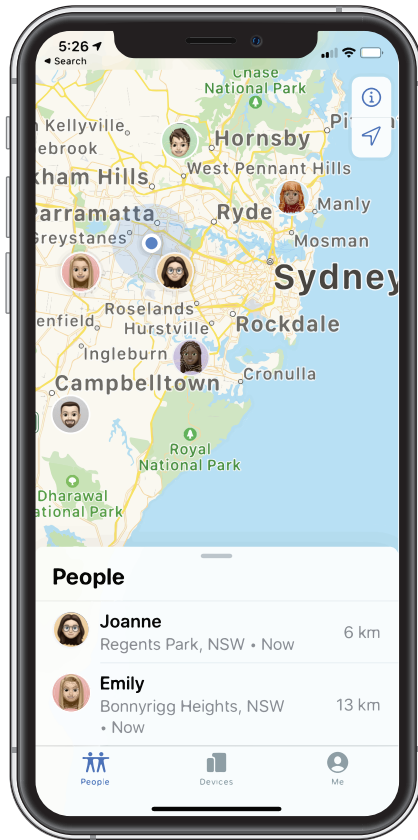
5:26
◂ Search

Chase
National Park
Kellyville
Hornsby
Pi
ebrook
kham Hills
West Pennant Hills
Parramatta
Ryde
Manly
Greystanes
Mosman
Sydney
Roselands
enfield
Hurstville
Rockdale
Ingleburn
Campbelltown
Cronulla
Royal
National Park
Dharawal
ational Park

People

Joanne
Regents Park, NSW • Now
6 km

Emily
Bonnyrigg Heights, NSW • Now
13 km

People
Devices
Me